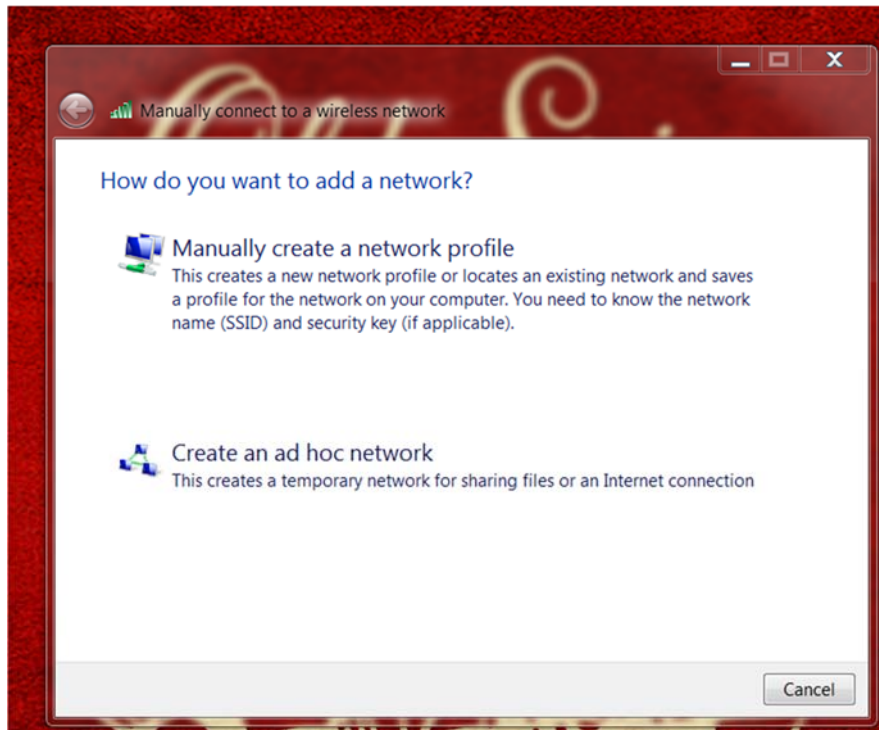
Manually connect to a wireless network

How do you want to add a network?

Manually create a network profile
This creates a new network profile or locates an existing network and saves a profile for the network on your computer. You need to know the network name (SSID) and security key (if applicable).

Create an ad hoc network
This creates a temporary network for sharing files or an Internet connection

Cancel